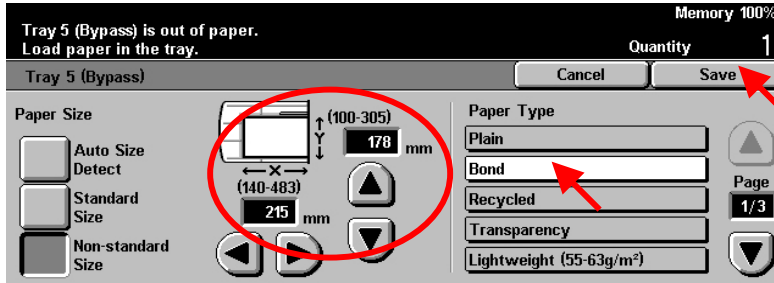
Tray 5 (Bypass) is out of paper.
Load paper in the tray.

Memory 100%

Quantity 1

Tray 5 (Bypass)

Cancel

Save

Paper Size

Auto Size Detect

Standard Size

Non-standard Size

(100-305)

Y

178 mm

X

(140-483)

215 mm

Paper Type

Plain

Bond

Recycled

Transparency

Lightweight (55-63g/m$^2$)

Page

1/3